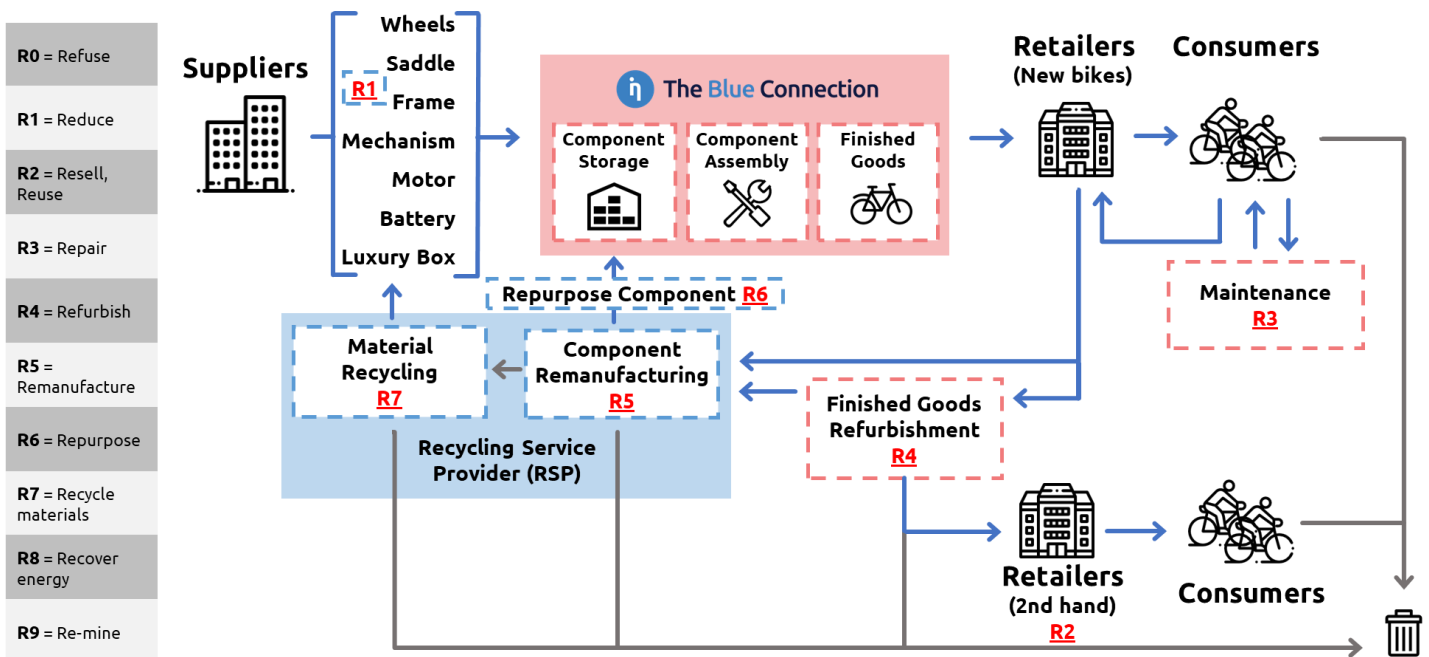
**R0** = Refuse

**R1** = Reduce

**R2** = Resell, Reuse

**R3** = Repair

**R4** = Refurbish

**R5** = Remanufacture

**R6** = Repurpose

**R7** = Recycle materials

**R8** = Recover energy

**R9** = Re-mine

Suppliers

Wheels
Saddle
R1
Frame
Mechanism
Motor
Battery
Luxury Box

The Blue Connection

Component Storage

Component Assembly

Finished Goods

Retailers (New bikes)

Consumers

Maintenance R3

Repurpose Component R6

Material Recycling R7

Component Remanufacturing R5

Recycling Service Provider (RSP)

Finished Goods Refurbishment R4

Retailers (2nd hand) R2

Consumers